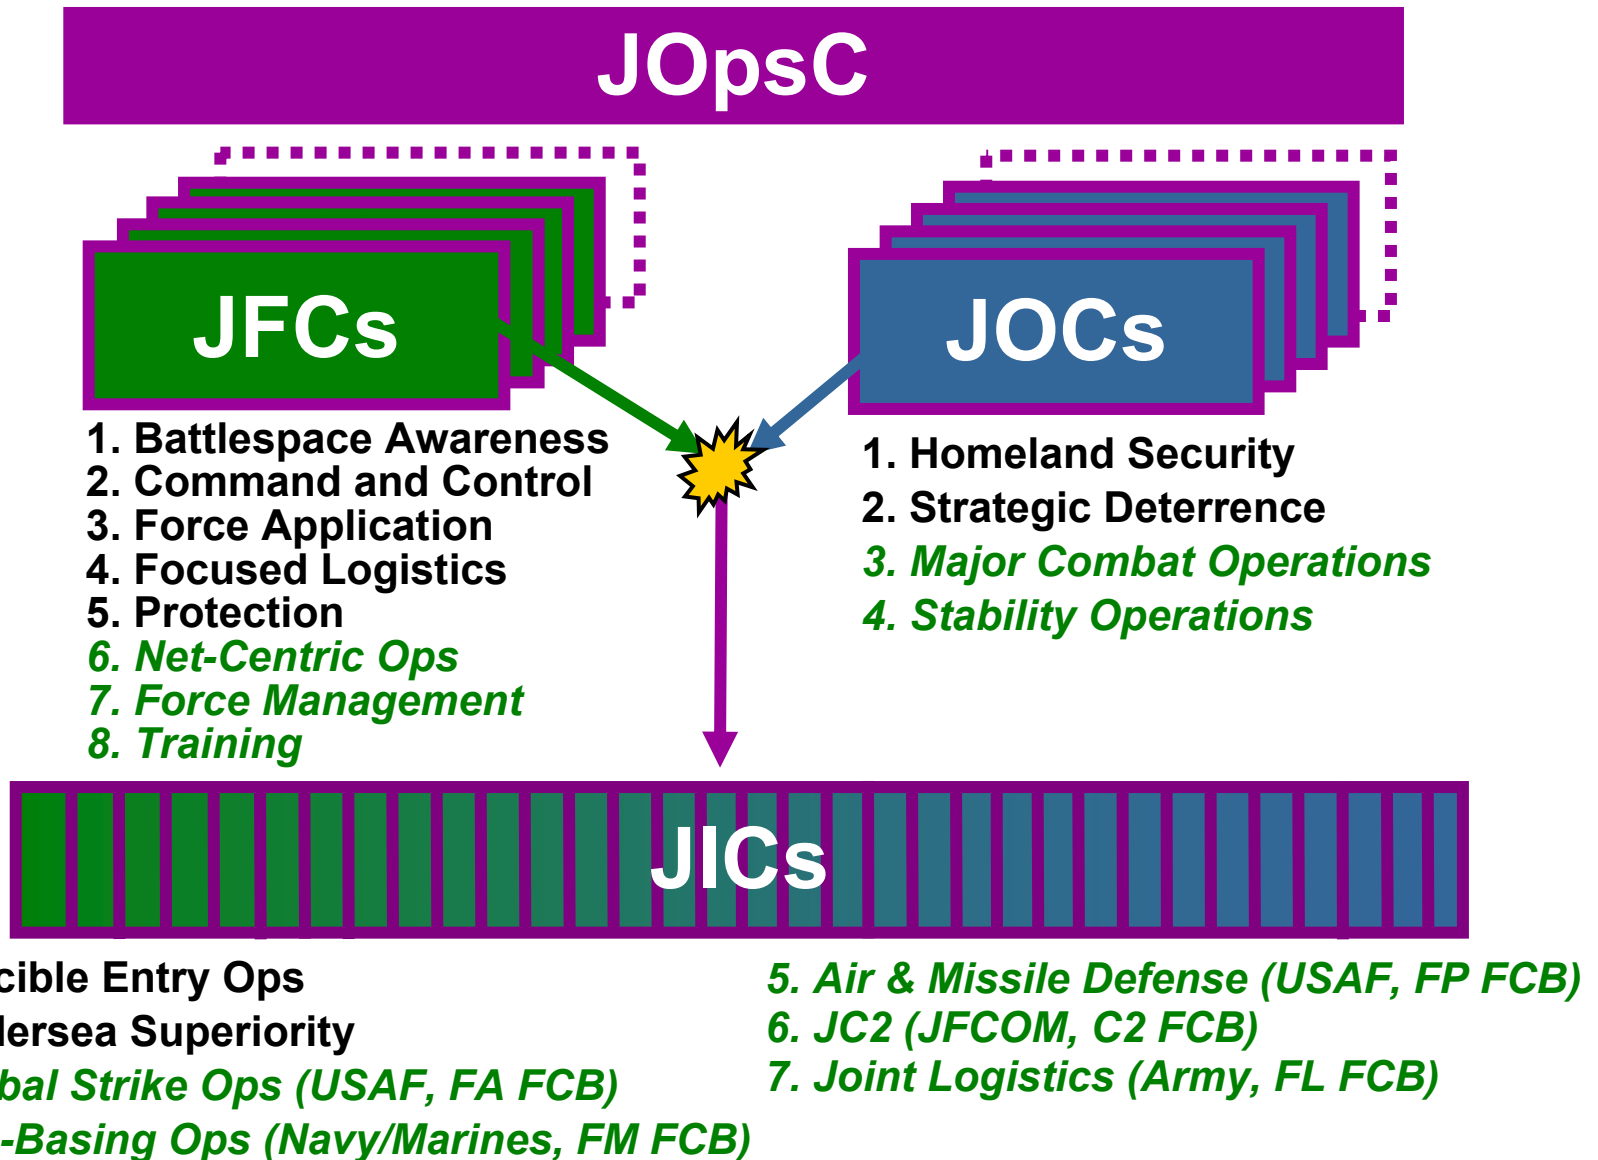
JOpsC

JFCs

1. Battlespace Awareness
2. Command and Control
3. Force Application
4. Focused Logistics
5. Protection
6. Net-Centric Ops
7. Force Management
8. Training

JOCs

1. Homeland Security
2. Strategic Deterrence
3. Major Combat Operations
4. Stability Operations

JICs

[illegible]cible Entry Ops
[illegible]lersea Superiority
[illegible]bal Strike Ops (USAF, FA FCB)
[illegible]-Basing Ops (Navy/Marines, FM FCB)

5. Air & Missile Defense (USAF, FP FCB)
6. JC2 (JFCOM, C2 FCB)
7. Joint Logistics (Army, FL FCB)